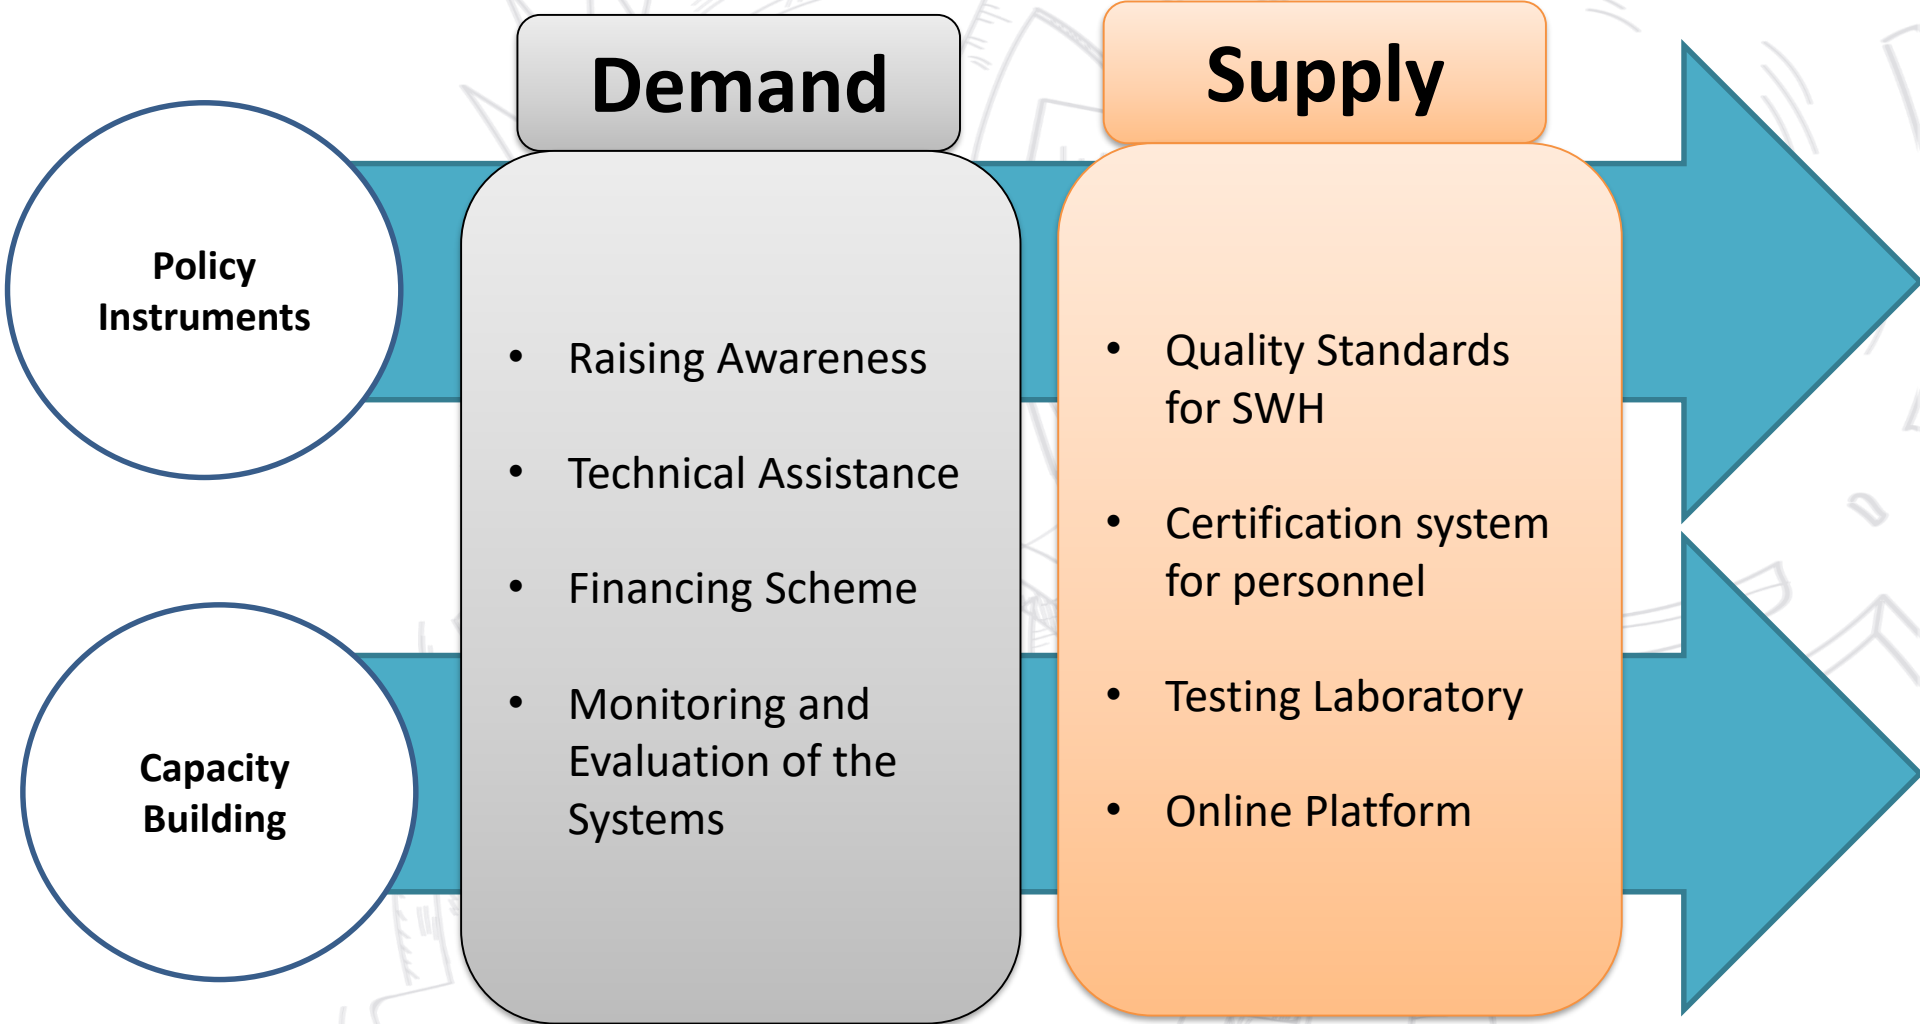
Policy Instruments

Capacity Building

Demand

- Raising Awareness
- Technical Assistance
- Financing Scheme
- Monitoring and Evaluation of the Systems

Supply

- Quality Standards for SWH
- Certification system for personnel
- Testing Laboratory
- Online Platform